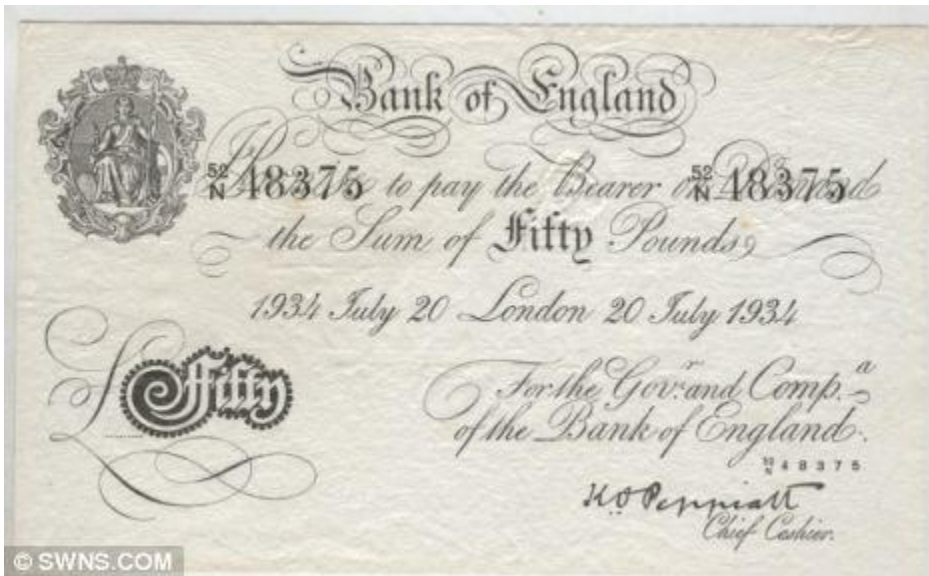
Bank of England

$\frac{52}{N}$ 48375 I Promise to pay the Bearer on Demand $\frac{52}{N}$ 48375

the Sum of Fifty Pounds

1934 July 20 London 20 July 1934

£ Fifty

For the Gov$^r$ and Comp$^a$ of the Bank of England.

$\frac{52}{N}$ 48375

K.O. Peppiatt
Chief Cashier.

© SWNS.COM